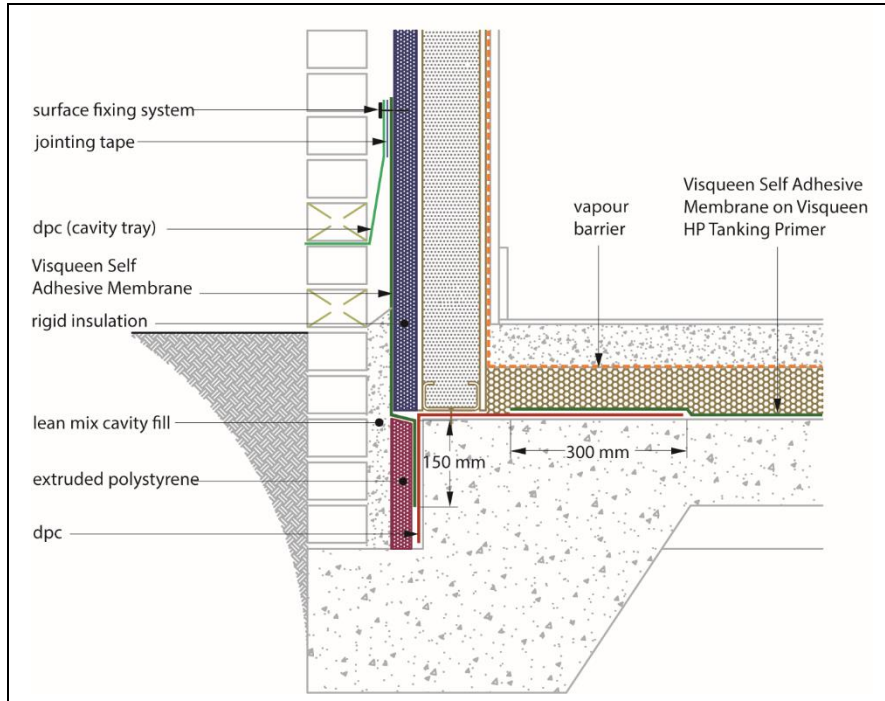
surface fixing system

jointing tape

dpc (cavity tray)

Visqueen Self Adhesive Membrane

rigid insulation

lean mix cavity fill

extruded polystyrene

dpc

vapour barrier

Visqueen Self Adhesive Membrane on Visqueen HP Tanking Primer

150 mm

300 mm